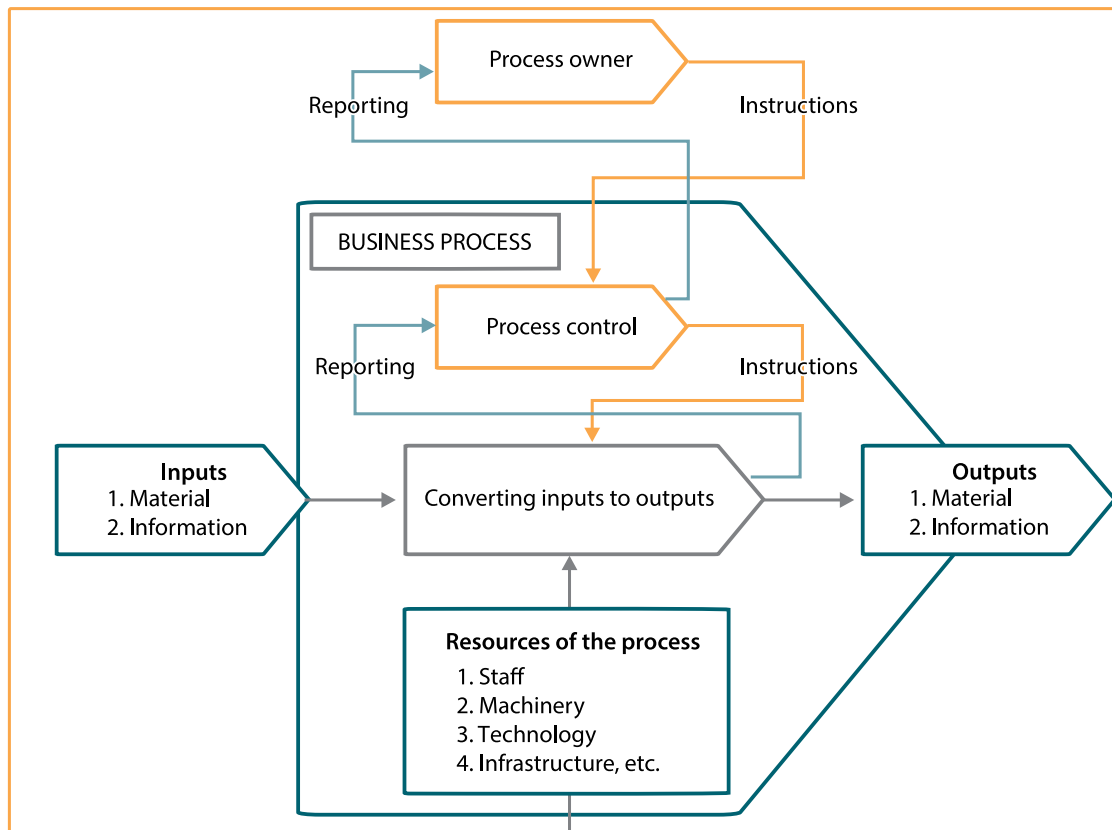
Process owner

Reporting

Instructions

BUSINESS PROCESS

Process control

Reporting

Instructions

Inputs
1. Material
2. Information

Converting inputs to outputs

Outputs
1. Material
2. Information

Resources of the process
1. Staff
2. Machinery
3. Technology
4. Infrastructure, etc.